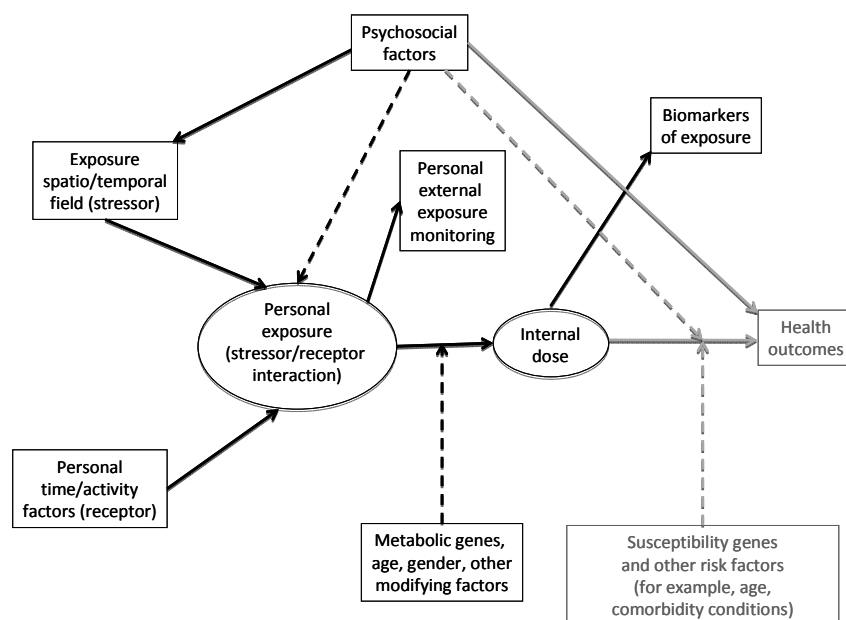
Psychosocial factors

Exposure spatio/temporal field (stressor)

Personal external exposure monitoring

Biomarkers of exposure

Personal exposure (stressor/receptor interaction)

Internal dose

Health outcomes

Personal time/activity factors (receptor)

Metabolic genes, age, gender, other modifying factors

Susceptibility genes and other risk factors (for example, age, comorbidity conditions)